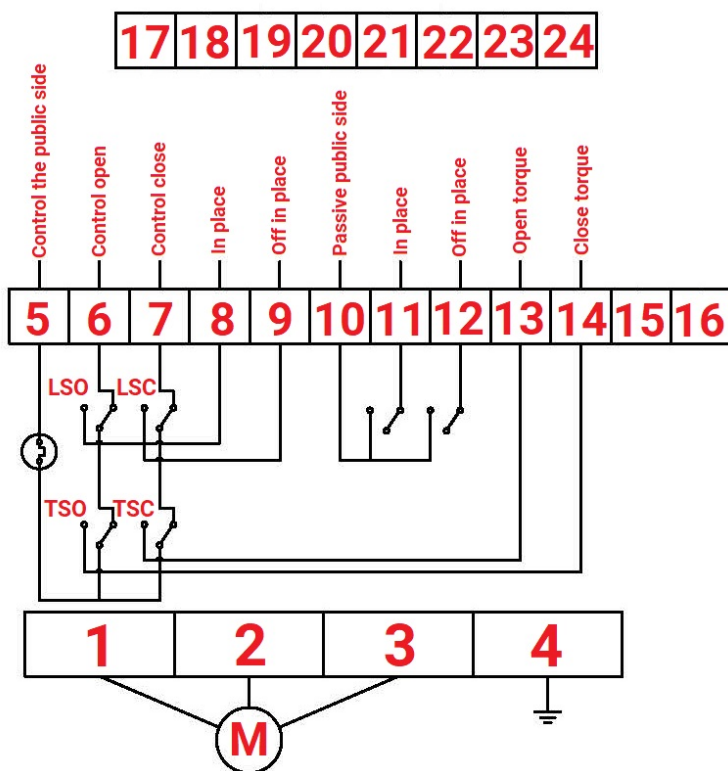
| 17 | 18 | 19 | 20 | 21 | 22 | 23 | 24 |
|---|---|---|---|---|---|---|---|

Control the public side
Control open
Control close
In place
Off in place
Passive public side
In place
Off in place
Open torque
Close torque

| 5 | 6 | 7 | 8 | 9 | 10 | 11 | 12 | 13 | 14 | 15 | 16 |
|---|---|---|---|---|---|---|---|---|---|---|---|

LSO
LSC
TSO
TSC

| 1 | 2 | 3 | 4 |
|---|---|---|---|

M